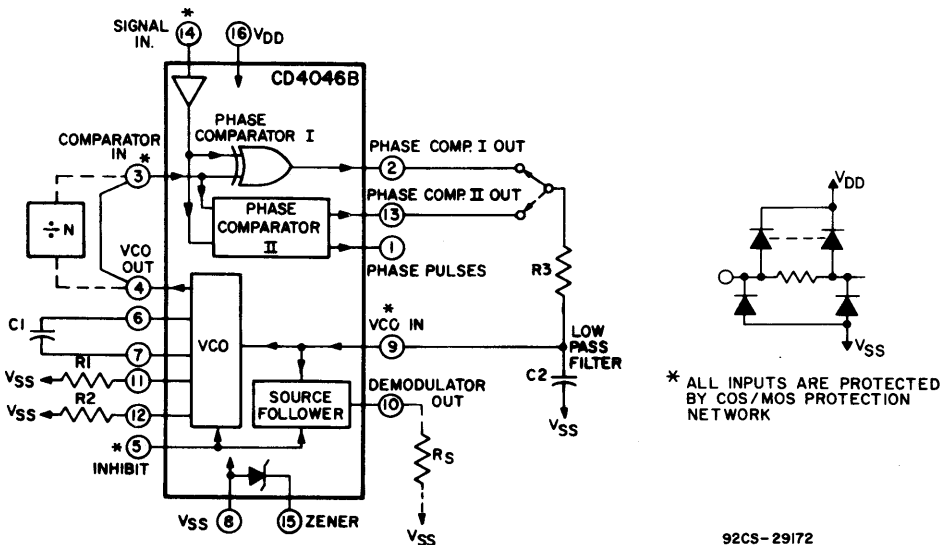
SIGNAL IN.
*
14
16 $V_{DD}$
CD4046B
PHASE COMPARATOR I
COMPARATOR IN *
3
PHASE COMP. I OUT
2
PHASE COMP. II OUT
13
PHASE COMPARATOR II
1
PHASE PULSES
÷ N
VCO OUT
4
R3
C1
6
VCO
*
VCO IN
9
LOW PASS FILTER
7
R1
$V_{SS}$
11
SOURCE FOLLOWER
DEMODULATOR OUT
10
C2
$V_{SS}$
R2
$V_{SS}$
12
*
5
INHIBIT
$R_S$
$V_{SS}$
8
15 ZENER
$V_{SS}$
$V_{DD}$
$V_{SS}$
* ALL INPUTS ARE PROTECTED BY COS/MOS PROTECTION NETWORK
92CS-29172